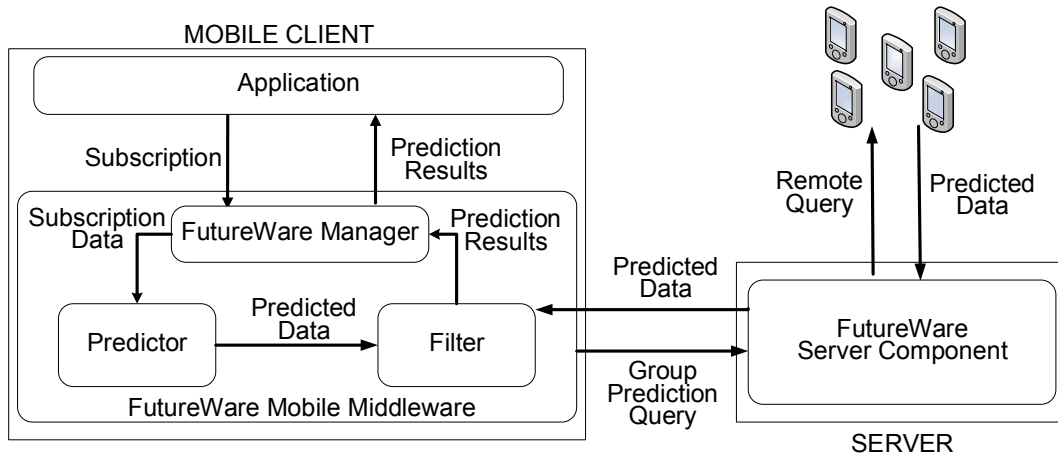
MOBILE CLIENT

Application

Subscription

Prediction Results

Subscription Data

FutureWare Manager

Prediction Results

Predictor

Predicted Data

Filter

FutureWare Mobile Middleware

Remote Query

Predicted Data

Predicted Data

FutureWare Server Component

Group Prediction Query

SERVER